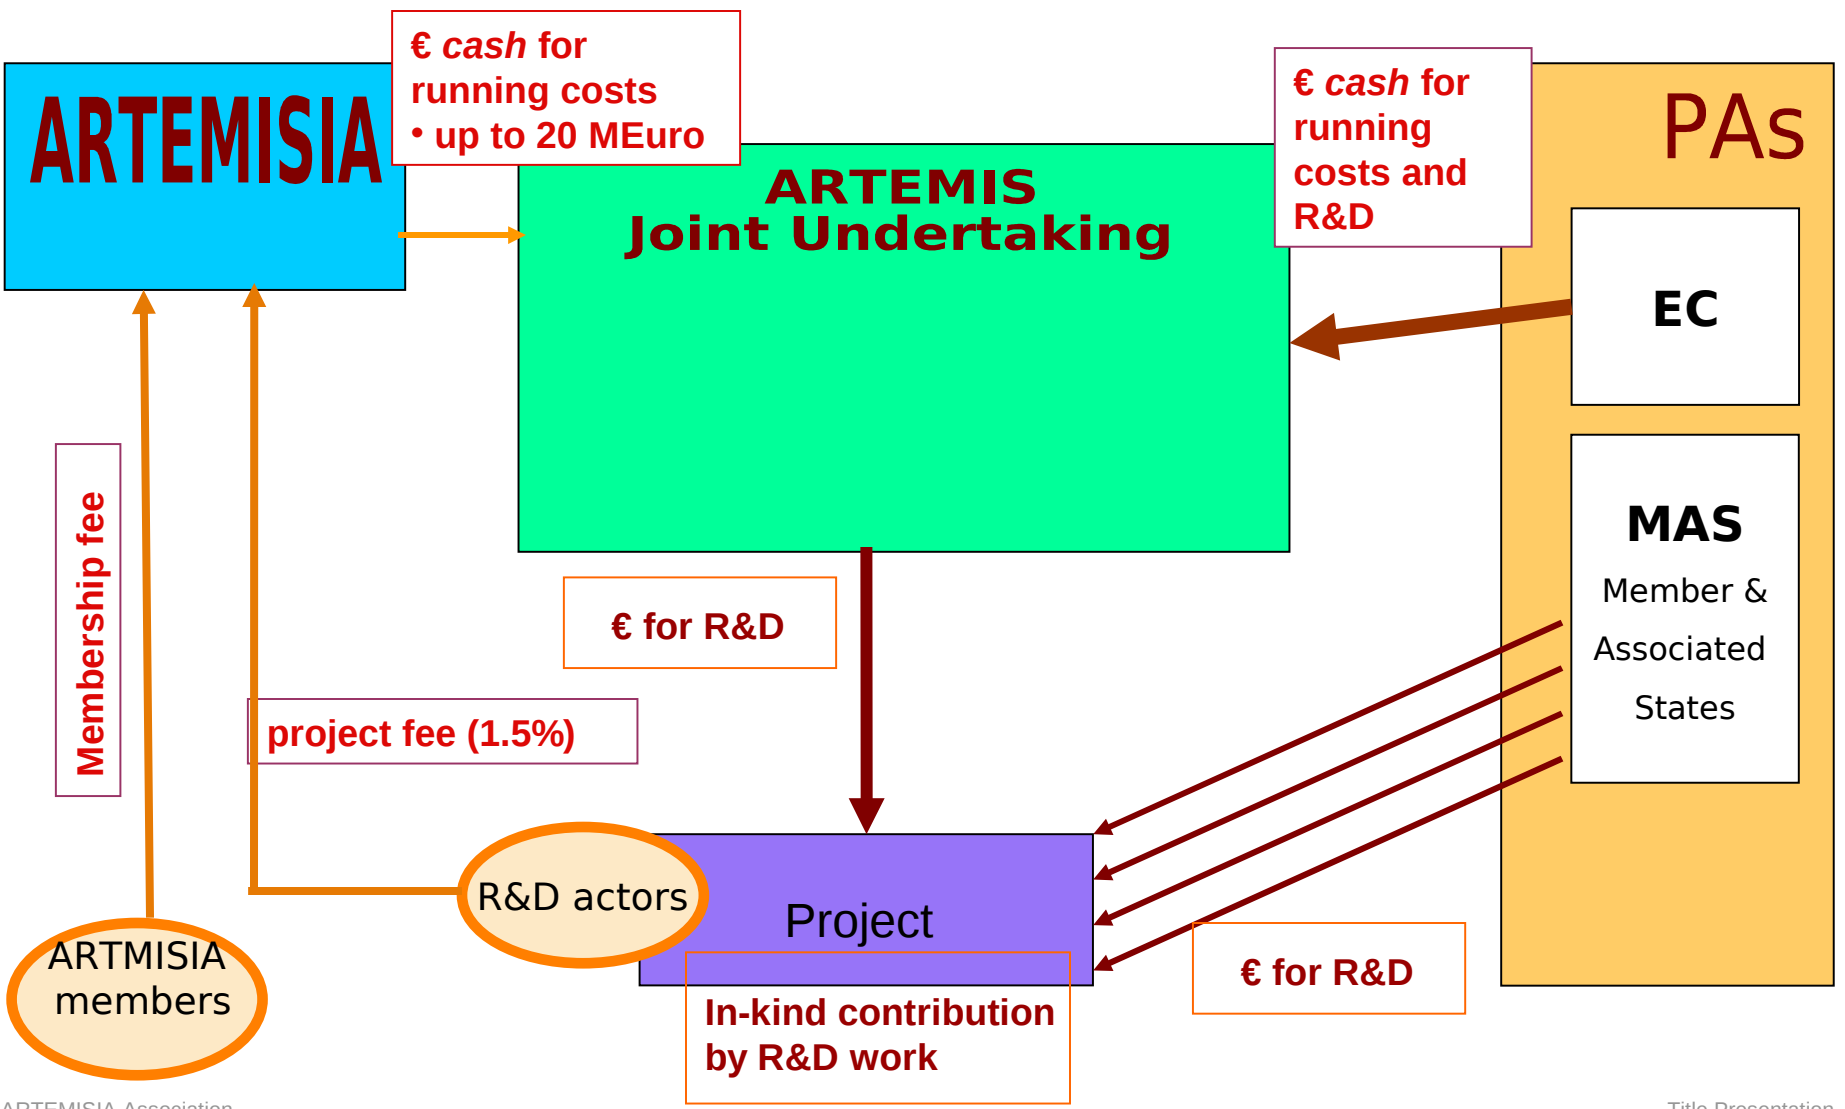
ARTEMISIA

€ *cash* for running costs
• up to 20 MEuro

ARTEMIS
Joint Undertaking

€ *cash* for running costs and R&D

PAs

EC

MAS
Member & Associated States

Membership fee

€ for R&D

project fee (1.5%)

R&D actors

Project

ARTMISIA members

In-kind contribution by R&D work

€ for R&D

ARTEMISIA Association

Title Presentation